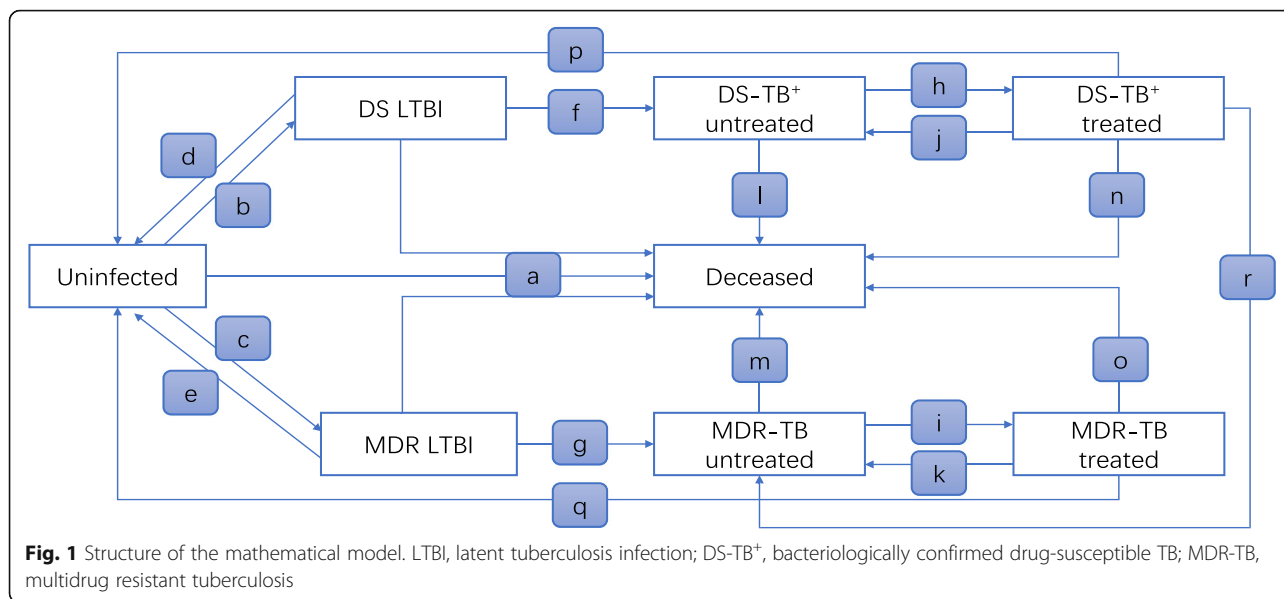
p

DS LTBI

f

DS-TB$^{+}$ untreated

h

j

DS-TB$^{+}$ treated

d

b

l

n

Uninfected

a

Deceased

r

c

e

m

o

MDR LTBI

g

MDR-TB untreated

i

k

MDR-TB treated

q

**Fig. 1** Structure of the mathematical model. LTBI, latent tuberculosis infection; DS-TB$^{+}$, bacteriologically confirmed drug-susceptible TB; MDR-TB, multidrug resistant tuberculosis